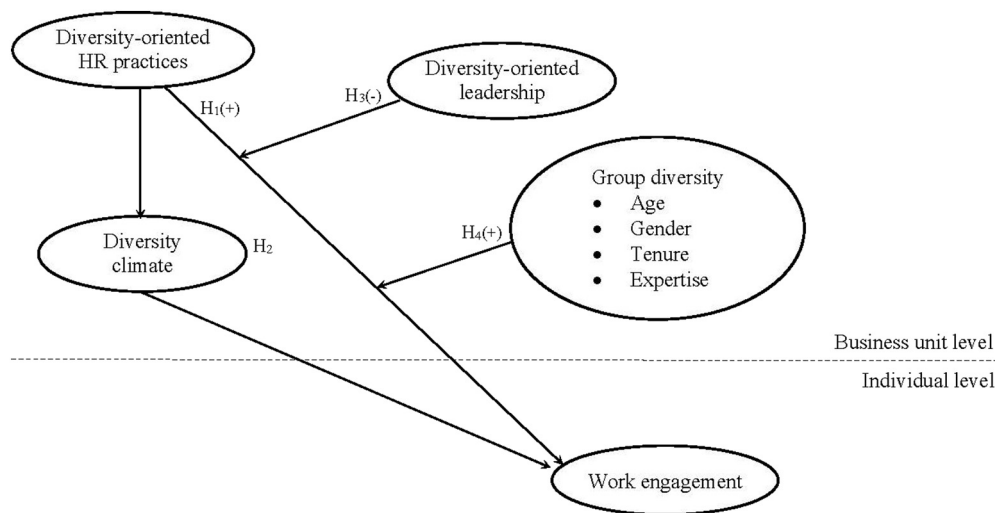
Diversity-oriented HR practices

$H_1(+)$

$H_3(-)$

Diversity-oriented leadership

Group diversity
- Age
- Gender
- Tenure
- Expertise

$H_4(+)$

Diversity climate

$H_2$

Business unit level

Individual level

Work engagement